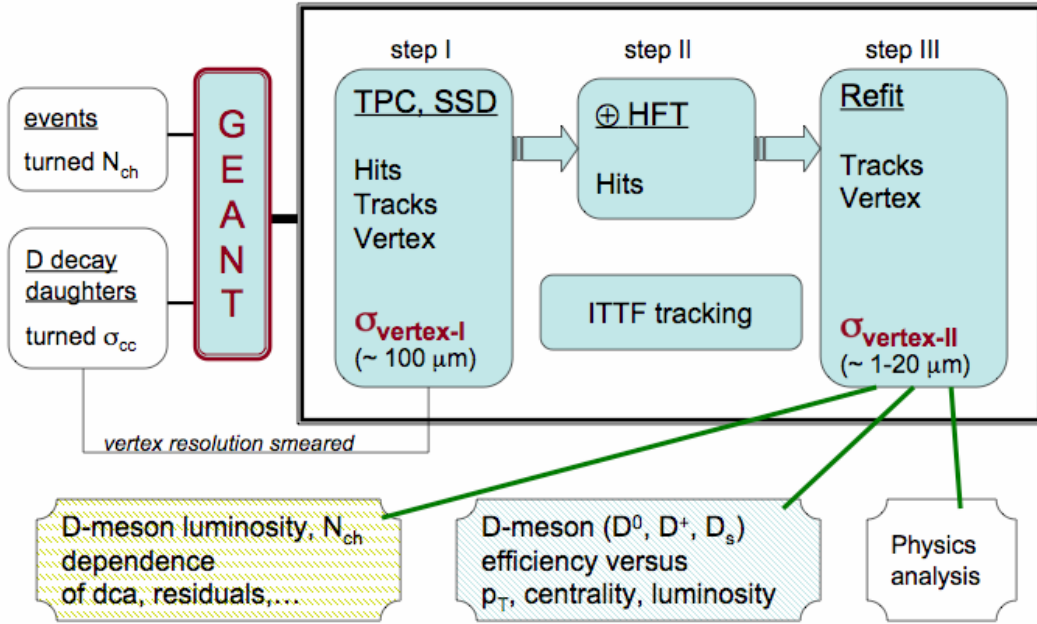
events
turned $N_{ch}$

D decay daughters
turned $\sigma_{cc}$

G E A N T

step I
TPC, SSD
Hits
Tracks
Vertex
$\sigma_{vertex-I}$
(~ 100 $\mu$m)

step II
$\oplus$ HFT
Hits

ITTF tracking

step III
Refit
Tracks
Vertex
$\sigma_{vertex-II}$
(~ 1-20 $\mu$m)

vertex resolution smeared

D-meson luminosity, $N_{ch}$ dependence of dca, residuals,…

D-meson ($D^0$, $D^+$, $D_s$) efficiency versus $p_T$, centrality, luminosity

Physics analysis